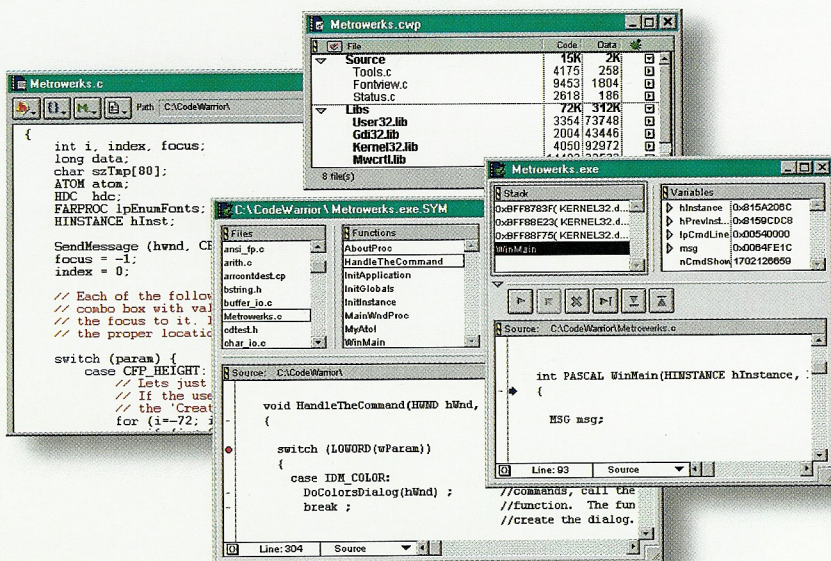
Metrowerks.c

Path C:\CodeWarrior\

{
int i, index, focus;
long data;
char szTmp[80];
ATOM atom;
HDC hdc;
FARPROC lpEnumFonts;
HINSTANCE hInst;

SendMessage (hwnd, CB
focus = -1;
index = 0;

// Each of the follow
// combo box with val
// the focus to it. I
// the proper locatio

switch (param) {
case CFP_HEIGHT:
// Lets just
// If the use
// the 'Creat
for (i=-72; i

Metrowerks.cwp

| File | Code | Data |
|---|---|---|
| Source | 15K | 2K |
| Tools.c | 4175 | 258 |
| Fontview.c | 9453 | 1804 |
| Status.c | 2618 | 186 |
| Libs | 72K | 312K |
| User32.lib | 3354 | 73748 |
| Gdi32.lib | 2004 | 43446 |
| Kernel32.lib | 4050 | 92972 |
| Mwcrtl.lib | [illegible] | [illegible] |

8 file(s)

C:\CodeWarrior \ Metrowerks.exe.SYM

Files
ansi_fp.c
arith.c
arrcontdest.cp
bstring.h
buffer_io.c
Metrowerks.c
cdtest.h
char_io.c

Functions
AboutProc
HandleTheCommand
InitApplication
InitGlobals
InitInstance
MainWndProc
MyAtol
WinMain

Source: C:\CodeWarrior\

void HandleTheCommand(HWND hWnd,
{

switch (LOWORD(wParam))
{
case IDM_COLOR:
DoColorsDialog(hWnd) ;
break ;

//commands, call the
//function. The fun
//create the dialog.

Line: 304 Source

Metrowerks.exe

Stack
0xBFF8783F( KERNEL32.d...
0xBFF88E23( KERNEL32.d...
0xBFF88F75( KERNEL32.d...
WinMain

Variables
hInstance 0x815A208C
hPrevInst... 0x8159CDC8
lpCmdLine 0x00540000
msg 0x0064FE1C
nCmdShow 1702126659

Source: C:\CodeWarrior\Metrowerks.c

int PASCAL WinMain(HINSTANCE hInstance,
{

MSG msg;

Line: 93 Source